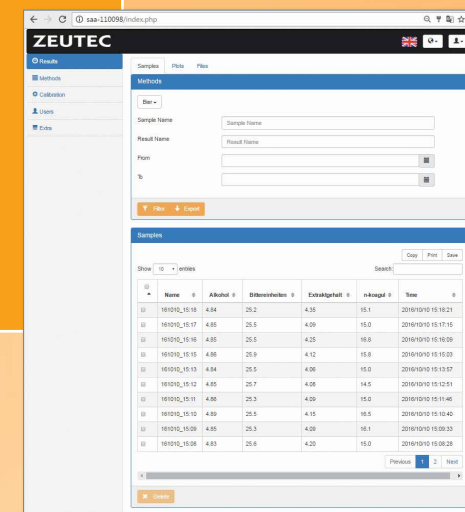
saa-110098/index.php

ZEUTEC

Results
Methods
Calibration
Users
Extra

Samples Plots Files

Methods

Bier

Sample Name
Sample Name
Result Name
Result Name
From
To

Filter Export

Samples

Copy Print Save

Show 10 entries

Search

| | Name | Alkohol | Bittereinheiten | Extraktgehalt | n-koagul | Time |
|---|---|---|---|---|---|---|
| | 161010_15:18 | 4.84 | 25.2 | 4.35 | 15.1 | 2016/10/10 15:18:21 |
| | 161010_15:17 | 4.85 | 25.5 | 4.09 | 15.0 | 2016/10/10 15:17:15 |
| | 161010_15:16 | 4.85 | 25.5 | 4.25 | 16.8 | 2016/10/10 15:16:09 |
| | 161010_15:15 | 4.86 | 25.9 | 4.12 | 15.8 | 2016/10/10 15:15:03 |
| | 161010_15:13 | 4.84 | 25.5 | 4.06 | 15.0 | 2016/10/10 15:13:57 |
| | 161010_15:12 | 4.85 | 25.7 | 4.08 | 14.5 | 2016/10/10 15:12:51 |
| | 161010_15:11 | 4.86 | 25.3 | 4.09 | 15.0 | 2016/10/10 15:11:46 |
| | 161010_15:10 | 4.89 | 25.5 | 4.15 | 16.5 | 2016/10/10 15:10:40 |
| | 161010_15:09 | 4.85 | 25.3 | 4.09 | 16.1 | 2016/10/10 15:09:33 |
| | 161010_15:08 | 4.83 | 25.6 | 4.20 | 15.0 | 2016/10/10 15:08:28 |

Previous 1 2 Next

Delete